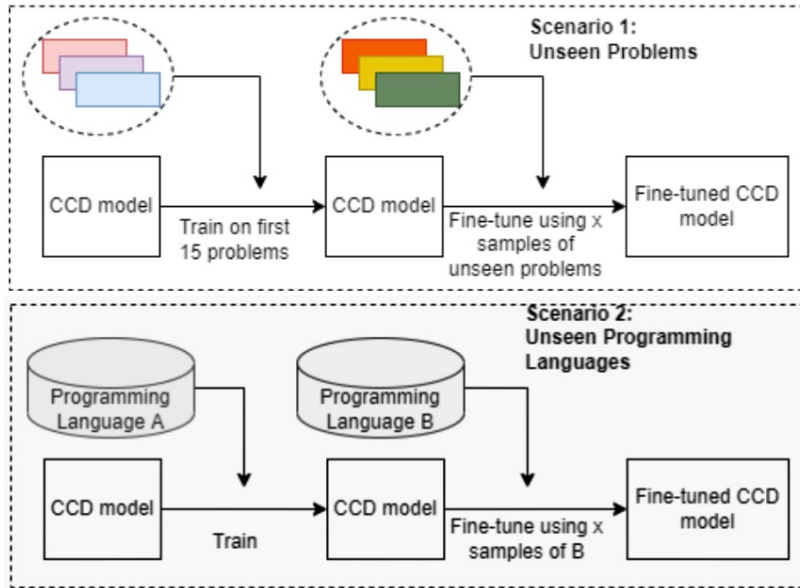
Scenario 1:
Unseen Problems

CCD model

Train on first 15 problems

CCD model

Fine-tune using x samples of unseen problems

Fine-tuned CCD model

Scenario 2:
Unseen Programming Languages

Programming Language A

Programming Language B

CCD model

Train

CCD model

Fine-tune using x samples of B

Fine-tuned CCD model